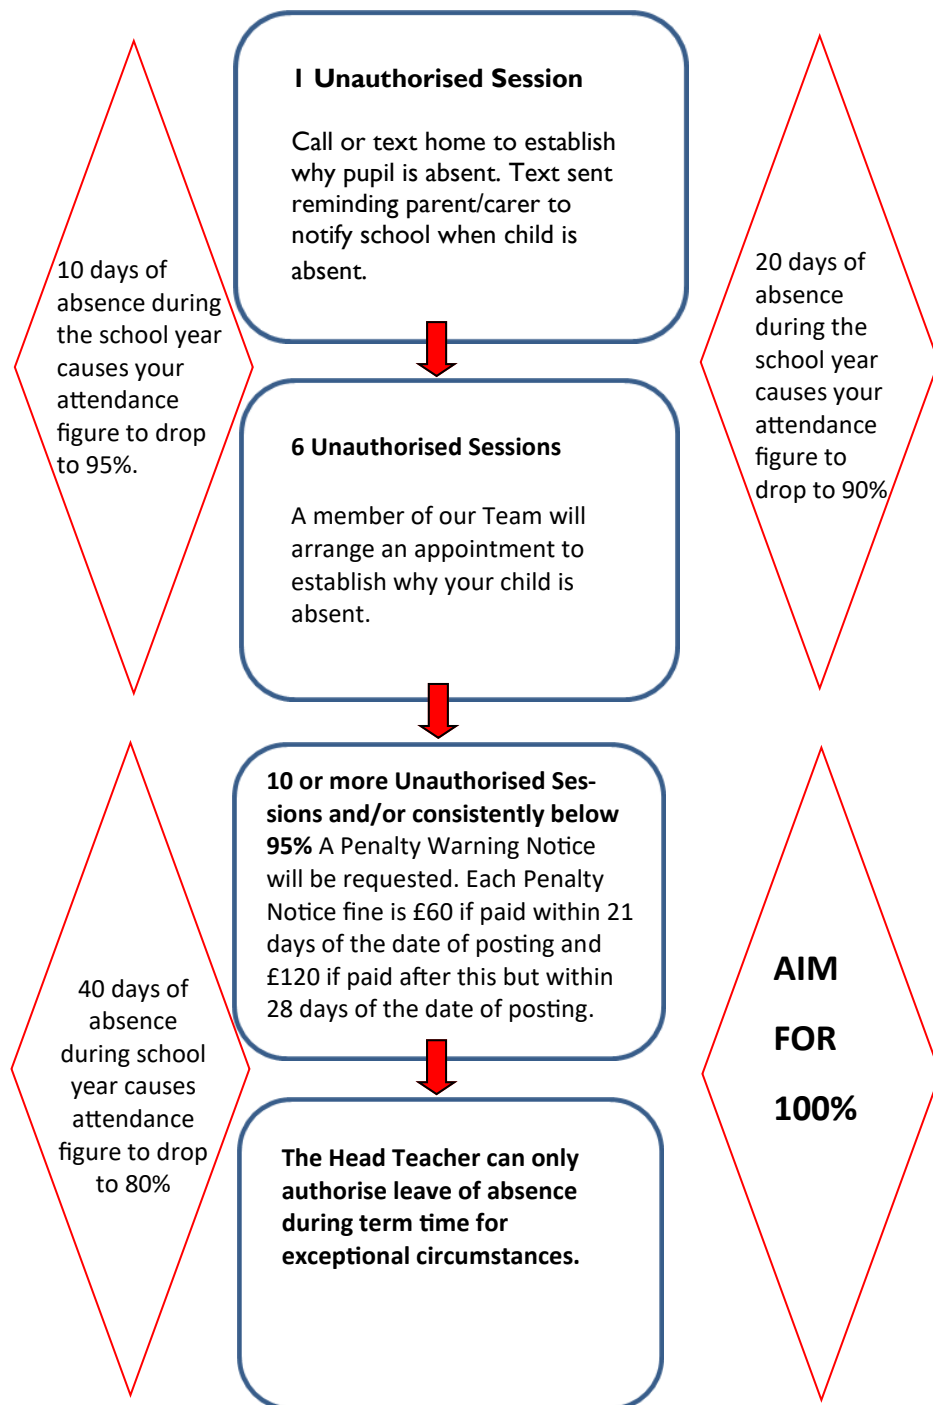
1 Unauthorised Session

Call or text home to establish why pupil is absent. Text sent reminding parent/carer to notify school when child is absent.

10 days of absence during the school year causes your attendance figure to drop to 95%.

20 days of absence during the school year causes your attendance figure to drop to 90%

6 Unauthorised Sessions

A member of our Team will arrange an appointment to establish why your child is absent.

10 or more Unauthorised Sessions and/or consistently below 95% A Penalty Warning Notice will be requested. Each Penalty Notice fine is £60 if paid within 21 days of the date of posting and £120 if paid after this but within 28 days of the date of posting.

40 days of absence during school year causes attendance figure to drop to 80%

AIM

FOR

100%

The Head Teacher can only authorise leave of absence during term time for exceptional circumstances.